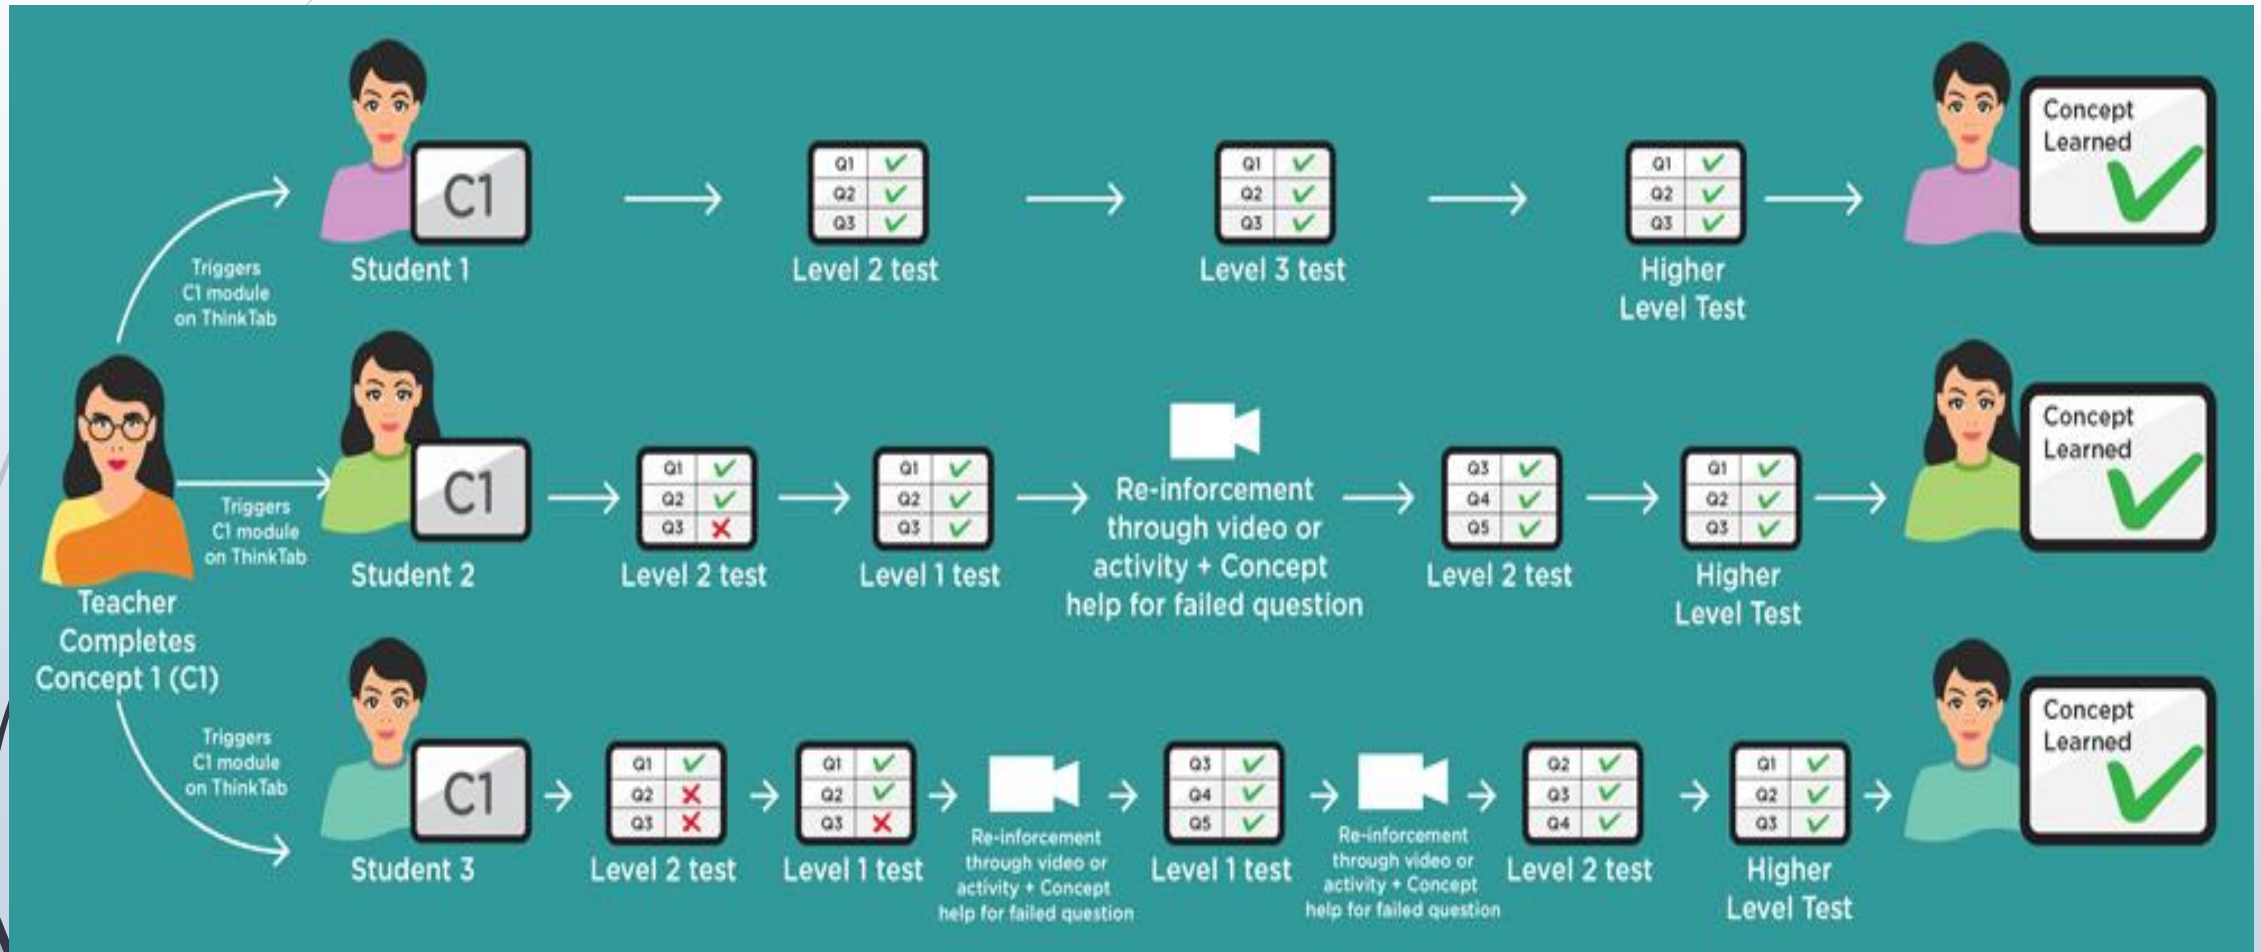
Teacher Completes Concept 1 (C1)

Triggers C1 module on ThinkTab

C1
Student 1

| Q1 | ✓ |
|---|---|
| Q2 | ✓ |
| Q3 | ✓ |

Level 2 test

| Q1 | ✓ |
|---|---|
| Q2 | ✓ |
| Q3 | ✓ |

Level 3 test

| Q1 | ✓ |
|---|---|
| Q2 | ✓ |
| Q3 | ✓ |

Higher Level Test

Concept Learned ✓

Triggers C1 module on ThinkTab

C1
Student 2

| Q1 | ✓ |
|---|---|
| Q2 | ✓ |
| Q3 | ✗ |

Level 2 test

| Q1 | ✓ |
|---|---|
| Q2 | ✓ |
| Q3 | ✓ |

Level 1 test

Re-inforcement through video or activity + Concept help for failed question

| Q3 | ✓ |
|---|---|
| Q4 | ✓ |
| Q5 | ✓ |

Level 2 test

| Q1 | ✓ |
|---|---|
| Q2 | ✓ |
| Q3 | ✓ |

Higher Level Test

Concept Learned ✓

Triggers C1 module on ThinkTab

C1
Student 3

| Q1 | ✓ |
|---|---|
| Q2 | ✗ |
| Q3 | ✗ |

Level 2 test

| Q1 | ✓ |
|---|---|
| Q2 | ✓ |
| Q3 | ✗ |

Level 1 test

Re-inforcement through video or activity + Concept help for failed question

| Q3 | ✓ |
|---|---|
| Q4 | ✓ |
| Q5 | ✓ |

Level 1 test

Re-inforcement through video or activity + Concept help for failed question

| Q2 | ✓ |
|---|---|
| Q3 | ✓ |
| Q4 | ✓ |

Level 2 test

| Q1 | ✓ |
|---|---|
| Q2 | ✓ |
| Q3 | ✓ |

Higher Level Test

Concept Learned ✓